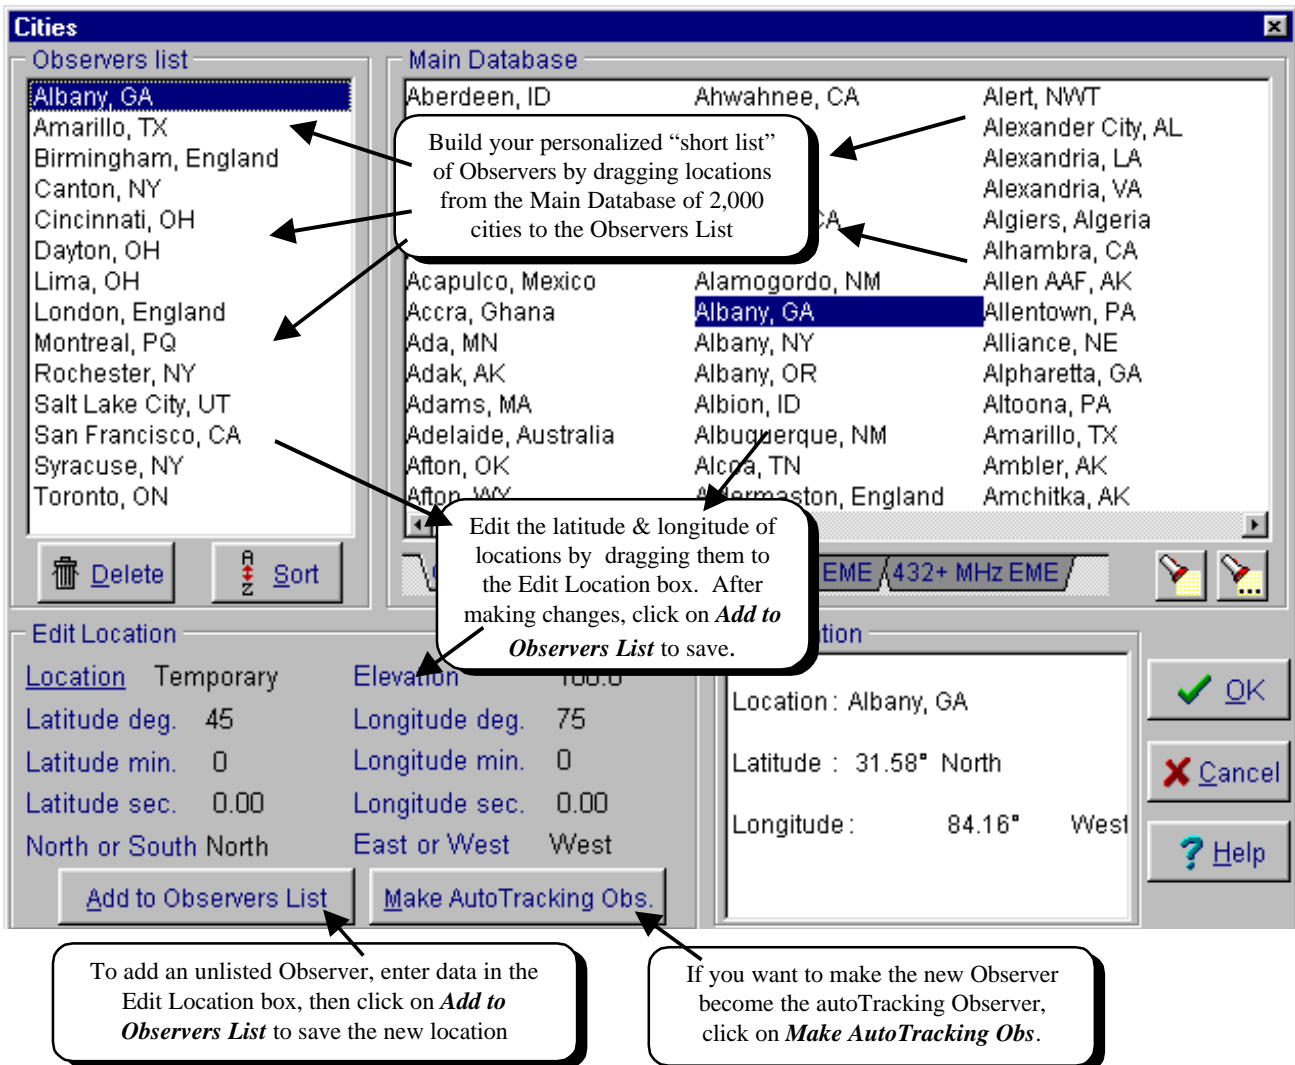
Cities

Observers list
Albany, GA
Amarillo, TX
Birmingham, England
Canton, NY
Cincinnati, OH
Dayton, OH
Lima, OH
London, England
Montreal, PQ
Rochester, NY
Salt Lake City, UT
San Francisco, CA
Syracuse, NY
Toronto, ON

Delete
Sort

Main Database
Aberdeen, ID
Acapulco, Mexico
Accra, Ghana
Ada, MN
Adak, AK
Adams, MA
Adelaide, Australia
Afton, OK
Afton, WY
Ahwahnee, CA
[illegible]CA
Alamogordo, NM
Albany, GA
Albany, NY
Albany, OR
Albion, ID
Albuquerque, NM
Alcoa, TN
A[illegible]ermaston, England
Alert, NWT
Alexander City, AL
Alexandria, LA
Alexandria, VA
Algiers, Algeria
Alhambra, CA
Allen AAF, AK
Allentown, PA
Alliance, NE
Alpharetta, GA
Altoona, PA
Amarillo, TX
Ambler, AK
Amchitka, AK

EME
432+ MHz EME

Build your personalized “short list” of Observers by dragging locations from the Main Database of 2,000 cities to the Observers List

Edit the latitude & longitude of locations by dragging them to the Edit Location box. After making changes, click on *Add to Observers List* to save.

Edit Location
Location Temporary
Latitude deg. 45
Latitude min. 0
Latitude sec. 0.00
North or South North
Elevation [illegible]
Longitude deg. 75
Longitude min. 0
Longitude sec. 0.00
East or West West

Add to Observers List
Make AutoTracking Obs.

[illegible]tion
Location: Albany, GA
Latitude : 31.58° North
Longitude: 84.16° West

OK
Cancel
Help

To add an unlisted Observer, enter data in the Edit Location box, then click on *Add to Observers List* to save the new location

If you want to make the new Observer become the autoTracking Observer, click on *Make AutoTracking Obs*.